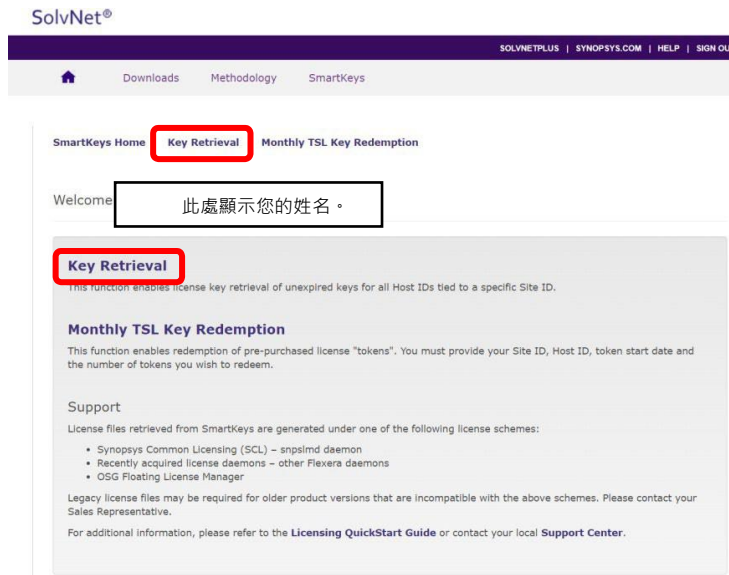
SolvNet®

SOLVNETPLUS | SYNOPSYS.COM | HELP | SIGN OU

Downloads Methodology SmartKeys

SmartKeys Home Key Retrieval Monthly TSL Key Redemption

Welcome

此處顯示您的姓名。

Key Retrieval

This function enables license key retrieval of unexpired keys for all Host IDs tied to a specific Site ID.

Monthly TSL Key Redemption

This function enables redemption of pre-purchased license "tokens". You must provide your Site ID, Host ID, token start date and the number of tokens you wish to redeem.

Support

License files retrieved from SmartKeys are generated under one of the following license schemes:

• Synopsys Common Licensing (SCL) – snpslmd daemon
• Recently acquired license daemons – other Flexera daemons
• OSG Floating License Manager

Legacy license files may be required for older product versions that are incompatible with the above schemes. Please contact your Sales Representative.

For additional information, please refer to the Licensing QuickStart Guide or contact your local Support Center.